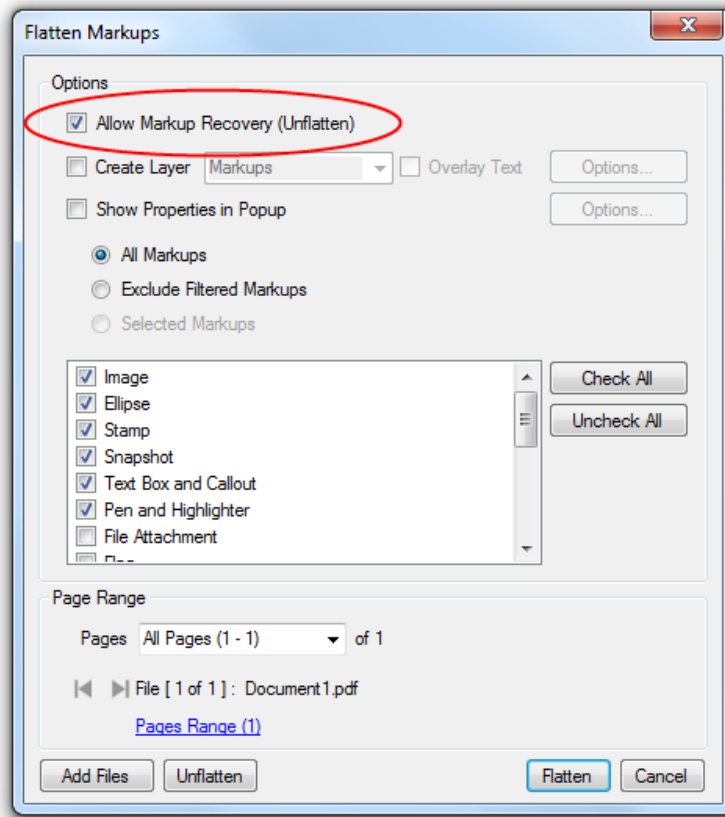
Flatten Markups

Options

Allow Markup Recovery (Unflatten)

Create Layer Markups Overlay Text Options...

Show Properties in Popup Options...

All Markups

Exclude Filtered Markups

Selected Markups

Image
Ellipse
Stamp
Snapshot
Text Box and Callout
Pen and Highlighter
File Attachment
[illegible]

Check All

Uncheck All

Page Range

Pages All Pages (1 - 1) of 1

File [ 1 of 1 ] : Document1.pdf

Pages Range (1)

Add Files Unflatten Flatten Cancel